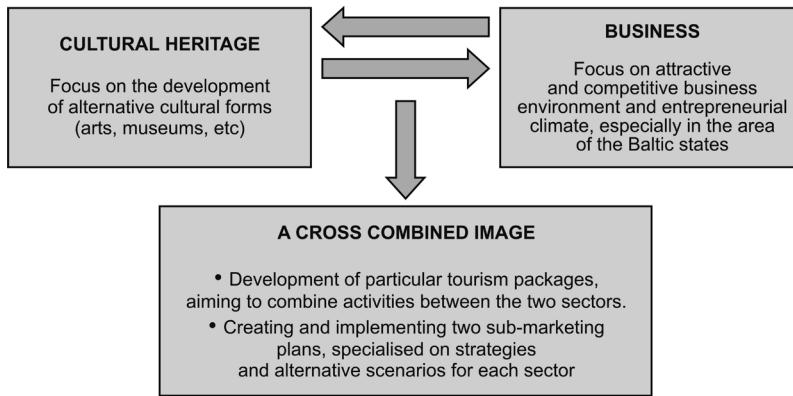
CULTURAL HERITAGE

Focus on the development of alternative cultural forms (arts, museums, etc)

BUSINESS

Focus on attractive and competitive business environment and entrepreneurial climate, especially in the area of the Baltic states

A CROSS COMBINED IMAGE

• Development of particular tourism packages, aiming to combine activities between the two sectors.

• Creating and implementing two sub-marketing plans, specialised on strategies and alternative scenarios for each sector